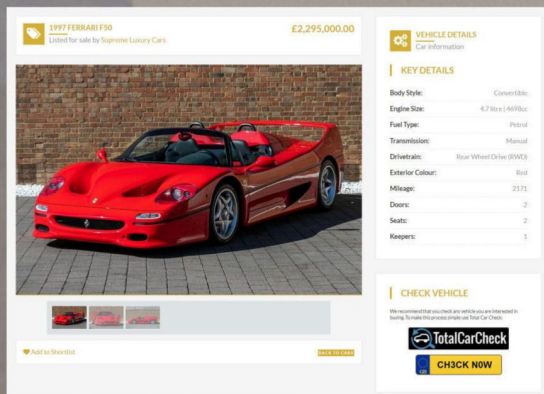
1997 FERRARI F50
Listed for sale by Supreme Luxury Cars

£2,295,000.00

VEHICLE DETAILS
Car information

KEY DETAILS

| | |
|---|---|
| Body Style: | Convertible |
| Engine Size: | 4.7 litre \| 4698cc |
| Fuel Type: | Petrol |
| Transmission: | Manual |
| Drivetrain: | Rear Wheel Drive (RWD) |
| Exterior Colour: | Red |
| Mileage: | 2171 |
| Doors: | 2 |
| Seats: | 2 |
| Keepers: | 1 |

CHECK VEHICLE

We recommend that you check any vehicle you are interested in buying. To make this process simple use Total Car Check.

TotalCarCheck

CH3CK N0W

Add to Shortlist

BACK TO CARS